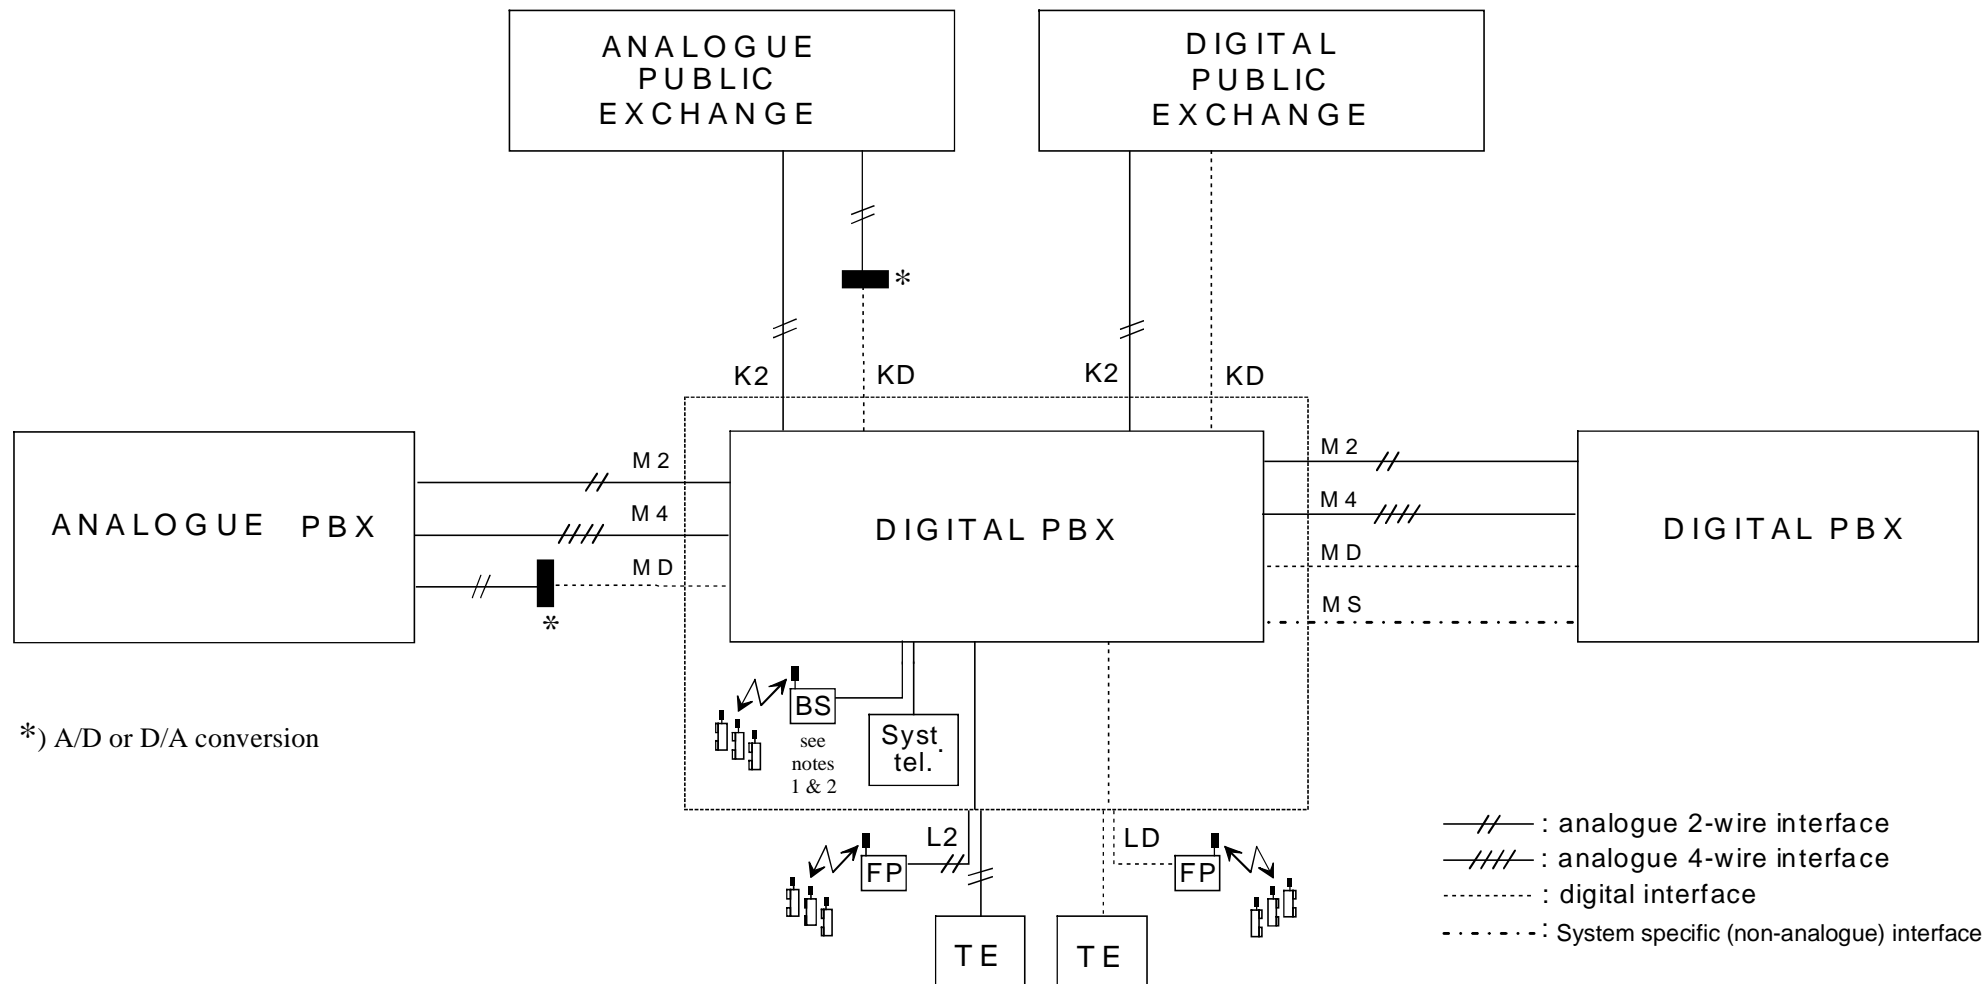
ANALOGUE PUBLIC EXCHANGE

DIGITAL PUBLIC EXCHANGE

*

K2

KD

K2

KD

ANALOGUE PBX

M 2

M 4

M D

*

DIGITAL PBX

M 2

M 4

M D

M S

DIGITAL PBX

*) A/D or D/A conversion

BS

see notes 1 & 2

Syst. tel.

L2

FP

LD

FP

TE

TE

: analogue 2-wire interface

: analogue 4-wire interface

: digital interface

: System specific (non-analogue) interface